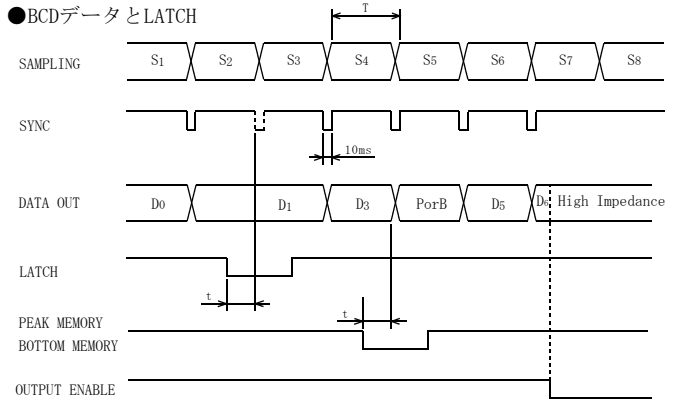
●BCDデータとLATCH

T

SAMPLING

$S_1$ $S_2$ $S_3$ $S_4$ $S_5$ $S_6$ $S_7$ $S_8$

SYNC

10ms

DATA OUT

$D_0$ $D_1$ $D_3$ PorB $D_5$ $D_6$ High Impedance

LATCH

t

PEAK MEMORY
BOTTOM MEMORY

t

OUTPUT ENABLE